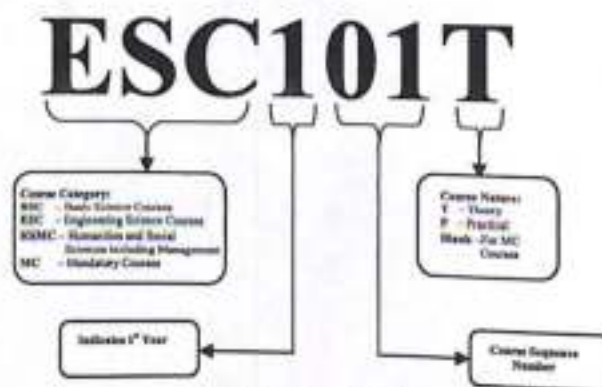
ESC101T

Course Category:
BSC – Basic Science Courses
ESC – Engineering Science Courses
HSMC – Humanities and Social Sciences including Management
MC – Mandatory Courses

Course Nature:
T – Theory
P – Practical
Blank – For MC Courses

Indicates 1st Year

Course Sequence Number